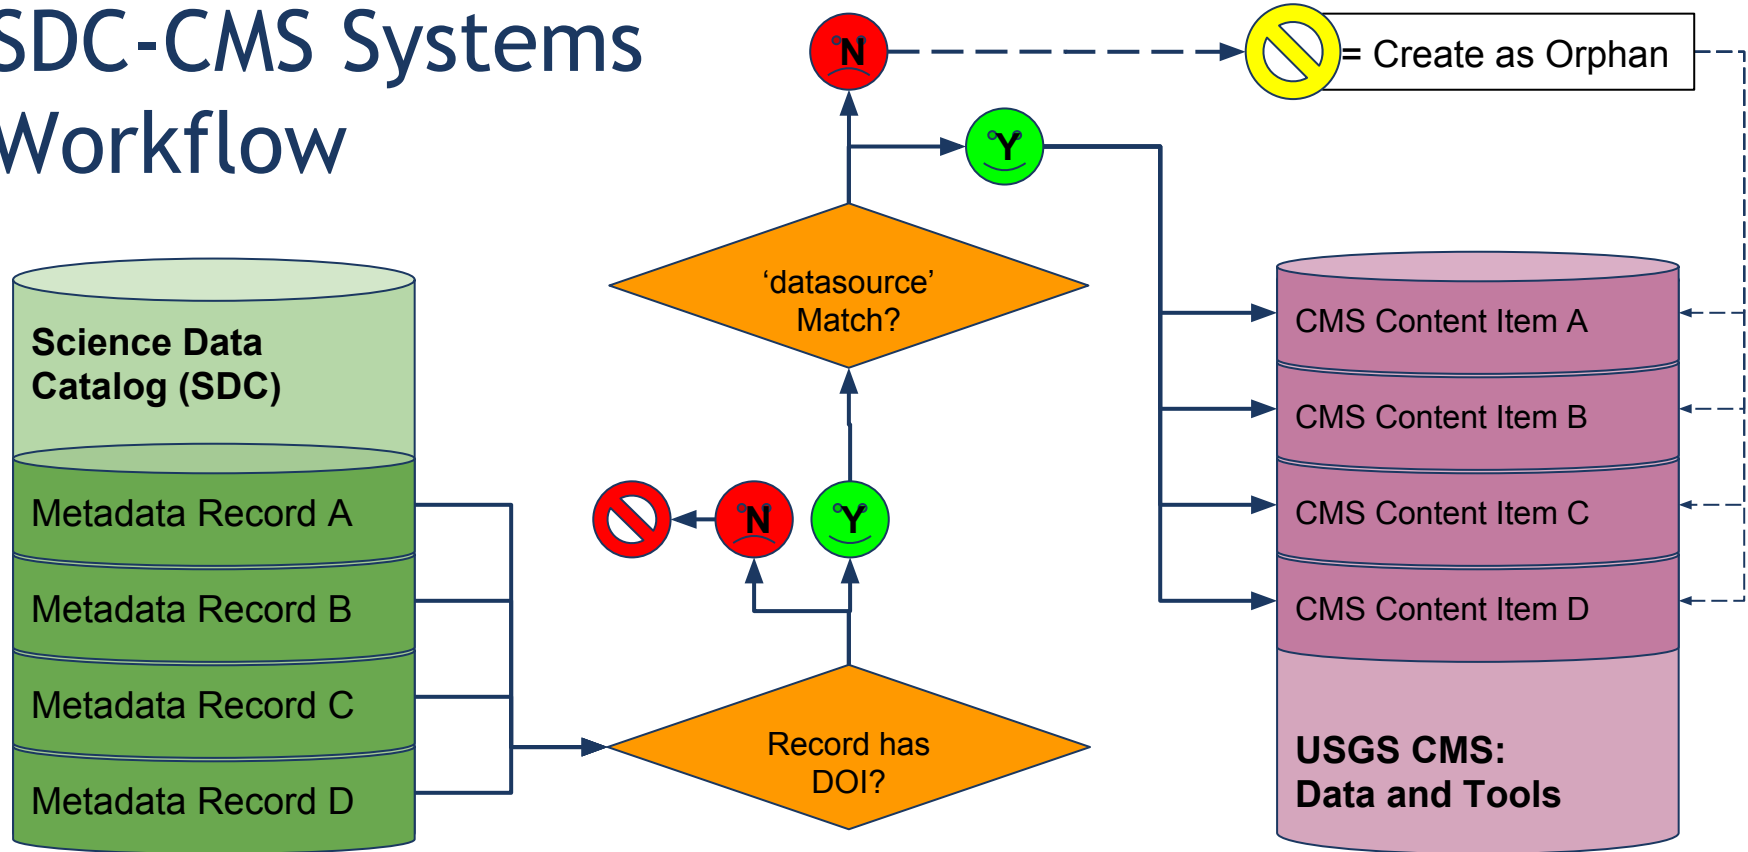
SDC-CMS Systems Workflow

N

= Create as Orphan

Y

'datasource' Match?

Science Data Catalog (SDC)

Metadata Record A

Metadata Record B

Metadata Record C

Metadata Record D

N

Y

Record has DOI?

CMS Content Item A

CMS Content Item B

CMS Content Item C

CMS Content Item D

USGS CMS: Data and Tools